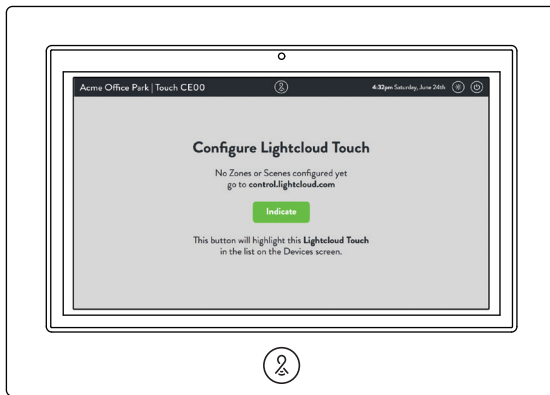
Acme Office Park | Touch CE00

4:32pm Saturday, June 24th

Configure Lightcloud Touch

No Zones or Scenes configured yet go to control.lightcloud.com

Indicate

This button will highlight this Lightcloud Touch in the list on the Devices screen.